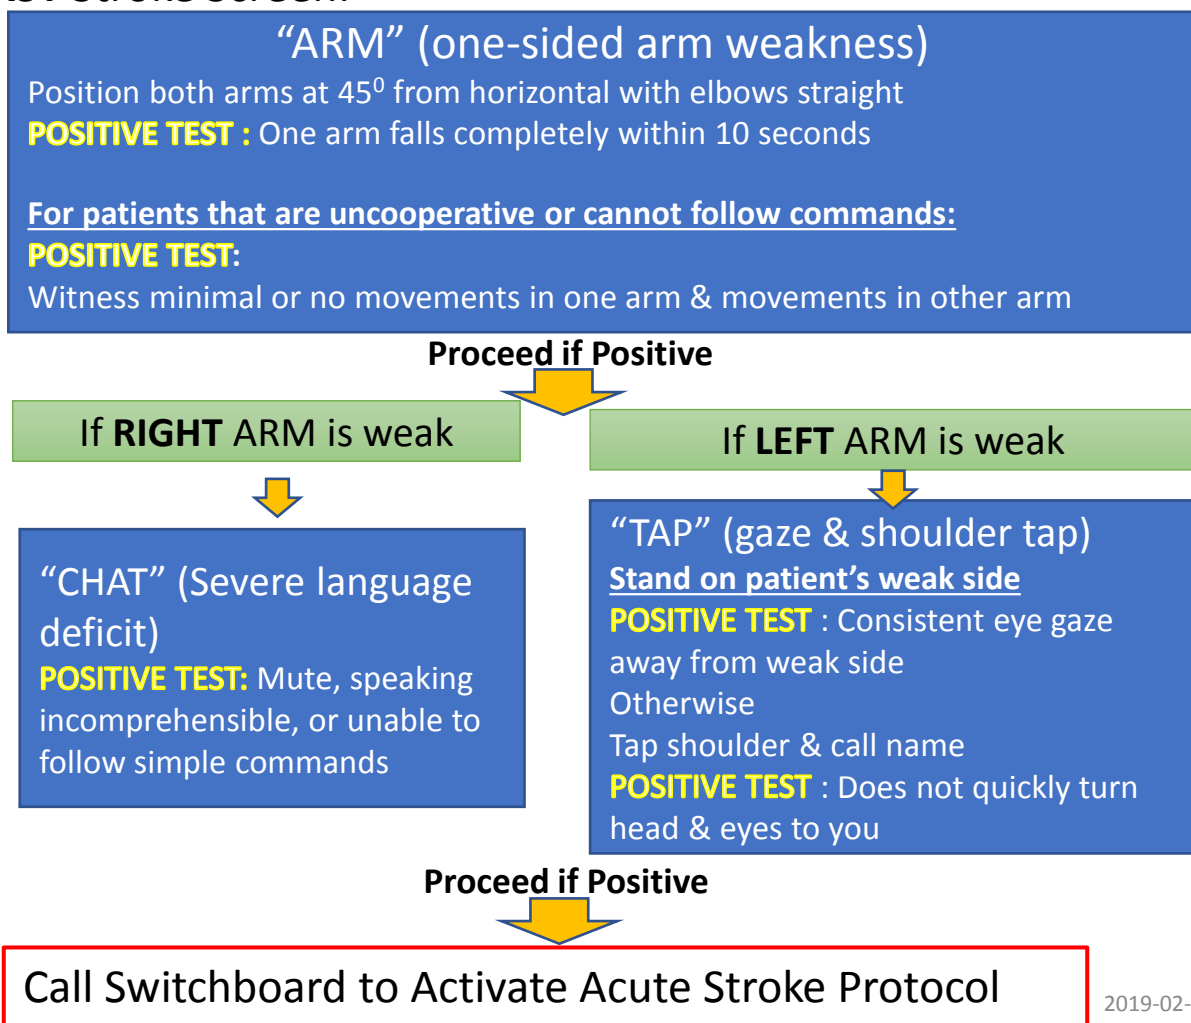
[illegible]

“ARM” (one-sided arm weakness)
Position both arms at $45^0$ from horizontal with elbows straight
POSITIVE TEST : One arm falls completely within 10 seconds

For patients that are uncooperative or cannot follow commands:
POSITIVE TEST:
Witness minimal or no movements in one arm & movements in other arm

Proceed if Positive

If RIGHT ARM is weak

If LEFT ARM is weak

“CHAT” (Severe language deficit)
POSITIVE TEST: Mute, speaking incomprehensible, or unable to follow simple commands

“TAP” (gaze & shoulder tap)
Stand on patient’s weak side
POSITIVE TEST : Consistent eye gaze away from weak side
Otherwise
Tap shoulder & call name
POSITIVE TEST : Does not quickly turn head & eyes to you

Proceed if Positive

Call Switchboard to Activate Acute Stroke Protocol

2019-02-